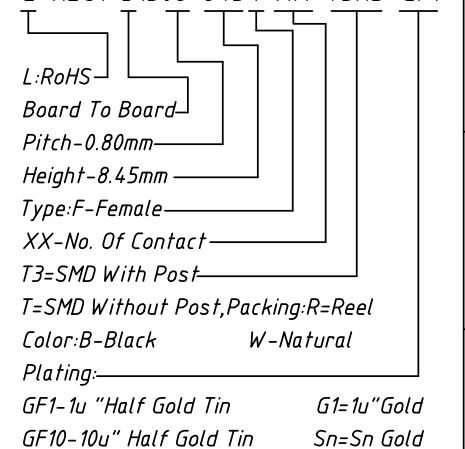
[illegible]

L:RoHS

Board To Board

Pitch-0.80mm

Height-8.45mm

Type:F-Female

XX-No. Of Contact

T3=SMD With Post

T=SMD Without Post,Packing:R=Reel

Color:B-Black W-Natural

Plating:

GF1-1u "Half Gold Tin G1=1u"Gold

GF10-10u" Half Gold Tin Sn=Sn Gold